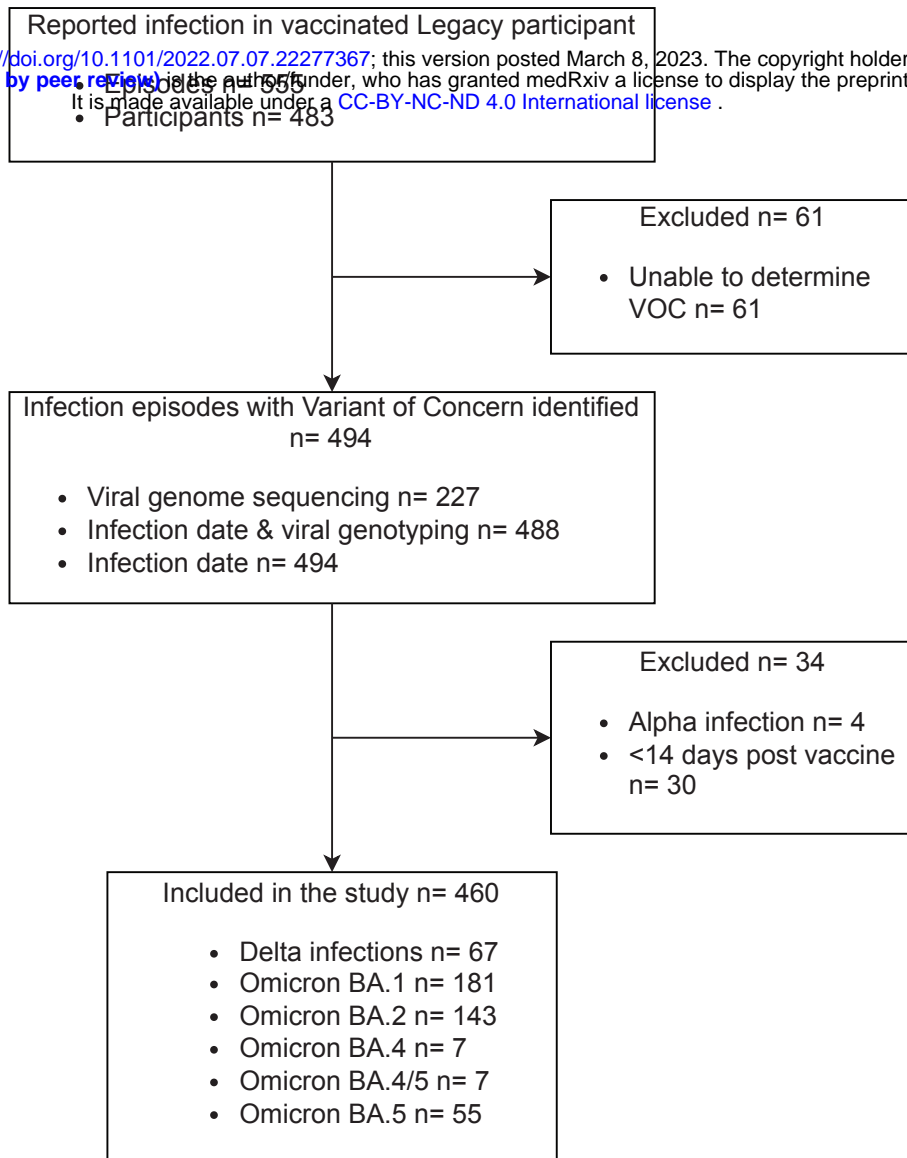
Reported infection in vaccinated Legacy participant

/doi.org/10.1101/2022.07.07.22277367; this version posted March 8, 2023. The copyright holder
by peer review) is the author/funder, who has granted medRxiv a license to display the preprint
It is made available under a CC-BY-NC-ND 4.0 International license .

- Episodes n= 555
- Participants n= 483

Excluded n= 61

- Unable to determine VOC n= 61

Infection episodes with Variant of Concern identified n= 494

- Viral genome sequencing n= 227
- Infection date & viral genotyping n= 488
- Infection date n= 494

Excluded n= 34

- Alpha infection n= 4
- <14 days post vaccine n= 30

Included in the study n= 460

- Delta infections n= 67
- Omicron BA.1 n= 181
- Omicron BA.2 n= 143
- Omicron BA.4 n= 7
- Omicron BA.4/5 n= 7
- Omicron BA.5 n= 55